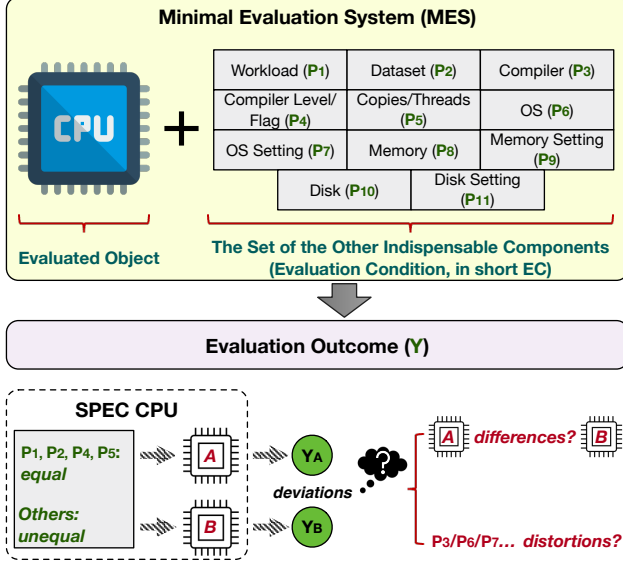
Minimal Evaluation System (MES)

CPU

+

Workload (P1)
Dataset (P2)
Compiler (P3)
Compiler Level/ Flag (P4)
Copies/Threads (P5)
OS (P6)
OS Setting (P7)
Memory (P8)
Memory Setting (P9)
Disk (P10)
Disk Setting (P11)

Evaluated Object

The Set of the Other Indispensable Components (Evaluation Condition, in short EC)

Evaluation Outcome (Y)

SPEC CPU

P1, P2, P4, P5: equal

Others: unequal

A

B

YA

YB

deviations

?

A differences? B

P3/P6/P7... distortions?